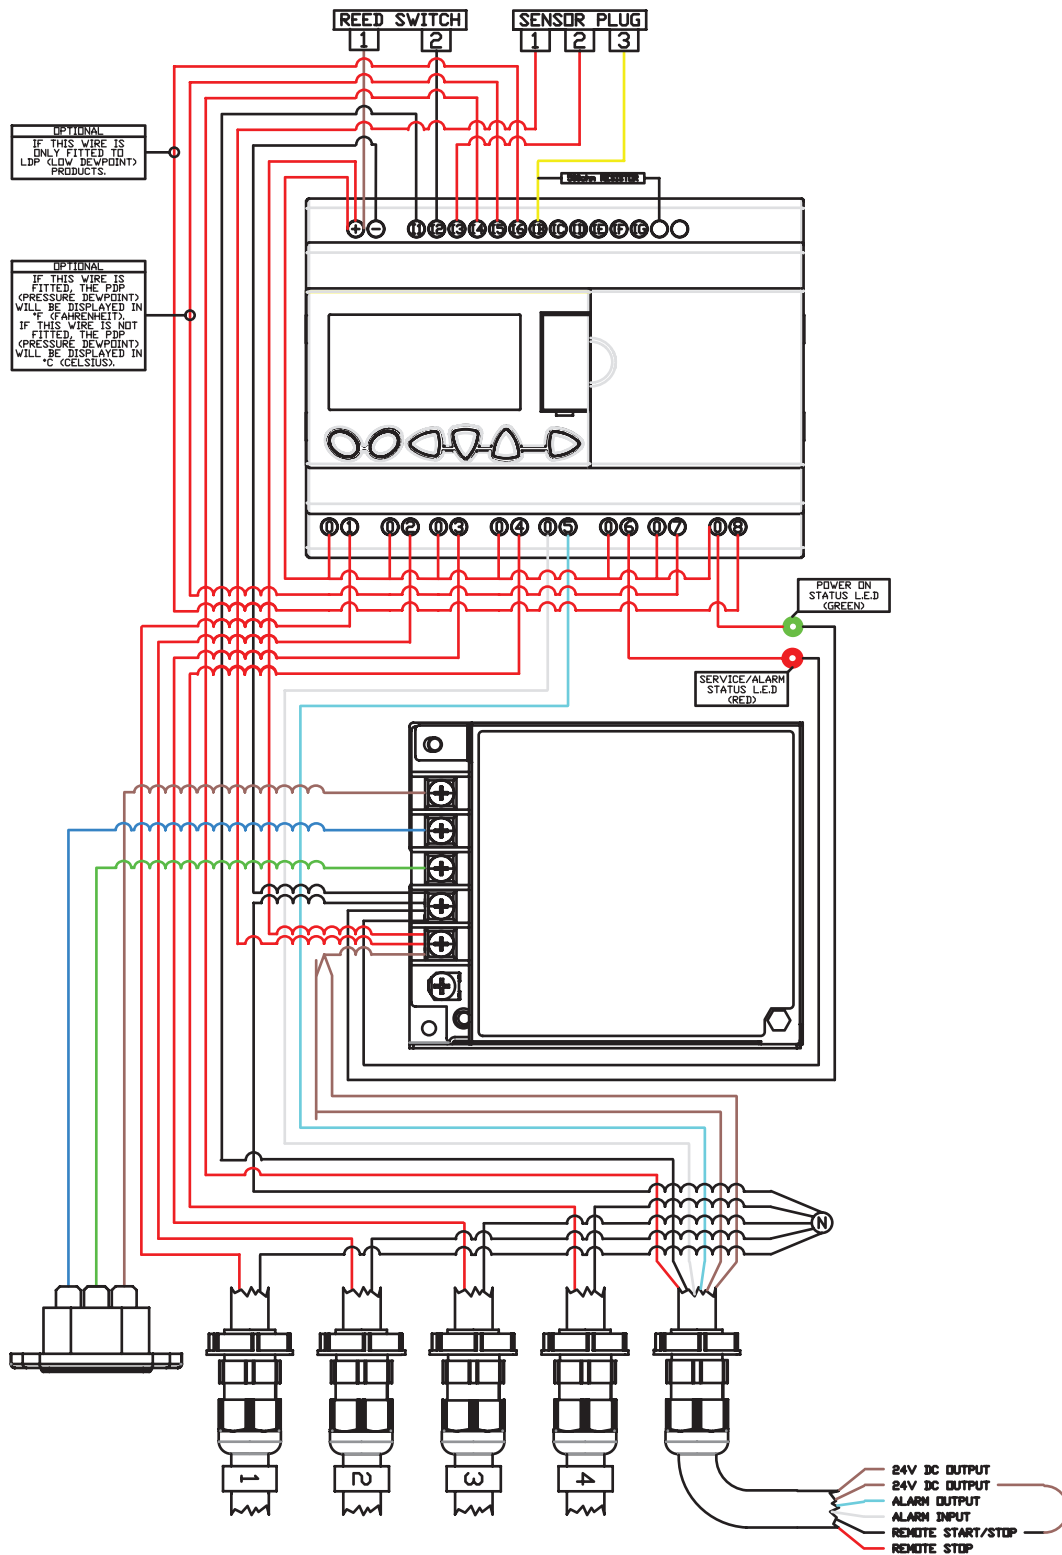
REED SWITCH
1 2
SENSOR PLUG
1 2 3

OPTIONAL
IF THIS WIRE IS ONLY FITTED TO LDP (LOW DEWPOINT) PRODUCTS.

OPTIONAL
IF THIS WIRE IS FITTED, THE PDP (PRESSURE DEWPOINT) WILL BE DISPLAYED IN °F (FAHRENHEIT). IF THIS WIRE IS NOT FITTED, THE PDP (PRESSURE DEWPOINT) WILL BE DISPLAYED IN °C (CELSIUS).

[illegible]

+ − I1 I2 I3 I4 I5 I6 I7 I8 I9 IA IB IC ID IE IF IG

Q1 Q2 Q3 Q4 Q5 Q6 Q7 Q8

POWER ON STATUS L.E.D (GREEN)

SERVICE/ALARM STATUS L.E.D (RED)

N

1 2 3 4

24V DC OUTPUT
24V DC OUTPUT
ALARM OUTPUT
ALARM INPUT
REMOTE START/STOP
REMOTE STOP